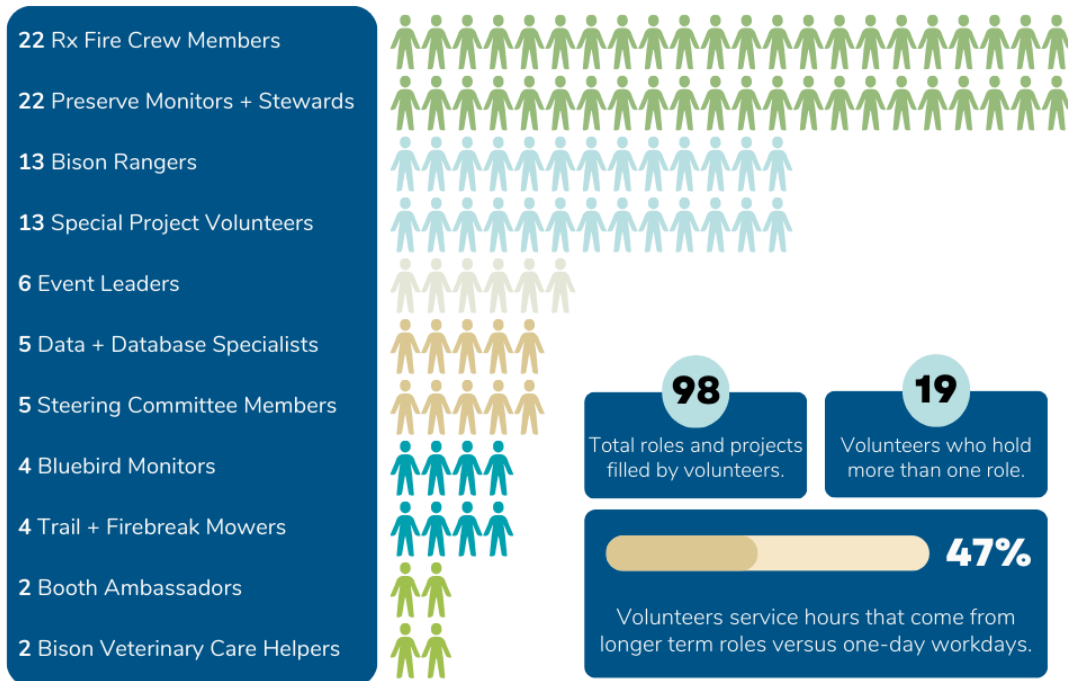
**22** Rx Fire Crew Members

**22** Preserve Monitors + Stewards

**13** Bison Rangers

**13** Special Project Volunteers

**6** Event Leaders

**5** Data + Database Specialists

**5** Steering Committee Members

**4** Bluebird Monitors

**4** Trail + Firebreak Mowers

**2** Booth Ambassadors

**2** Bison Veterinary Care Helpers

98

Total roles and projects filled by volunteers.

19

Volunteers who hold more than one role.

47%

Volunteers service hours that come from longer term roles versus one-day workdays.